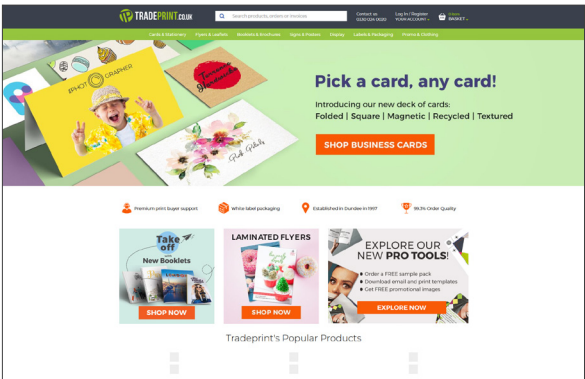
TRADEPRINT.co.uk

Search products, orders or invoices

Contact us
0141 014 0020

Log In / Register
YOUR ACCOUNT

Green
BASKET

Cards & Stationery | Flyers & Leaflets | Booklets & Brochures | Signs & Posters | Display | Labels & Packaging | Promo & Clothing

PHOTOGRAPHER

Pick a card, any card!

Introducing our new deck of cards:
Folded | Square | Magnetic | Recycled | Textured

SHOP BUSINESS CARDS

Premium print buyer support

White label packaging

Established in Dundee in 1997

99.3% Order Quality

Take off with our New Booklets

SHOP NOW

LAMINATED FLYERS

SHOP NOW

EXPLORE OUR NEW PRO TOOLS!

Order a FREE sample pack
Download email and print templates
Get FREE promotional images

EXPLORE NOW

Tradeprint's Popular Products